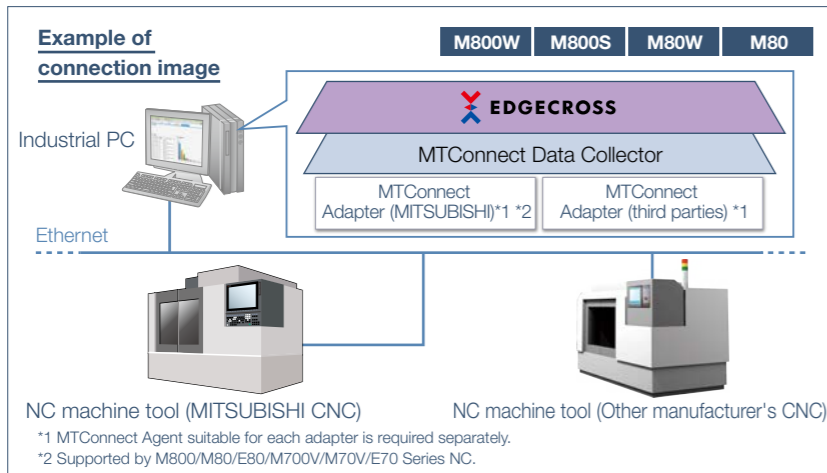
Example of connection image

M800W M800S M80W M80

Industrial PC

EDGECROSS

MTConnect Data Collector

MTConnect Adapter (MITSUBISHI)*1 *2

MTConnect Adapter (third parties) *1

Ethernet

NC machine tool (MITSUBISHI CNC)

NC machine tool (Other manufacturer's CNC)

*1 MTConnect Agent suitable for each adapter is required separately.
*2 Supported by M800/M80/E80/M700V/M70V/E70 Series NC.